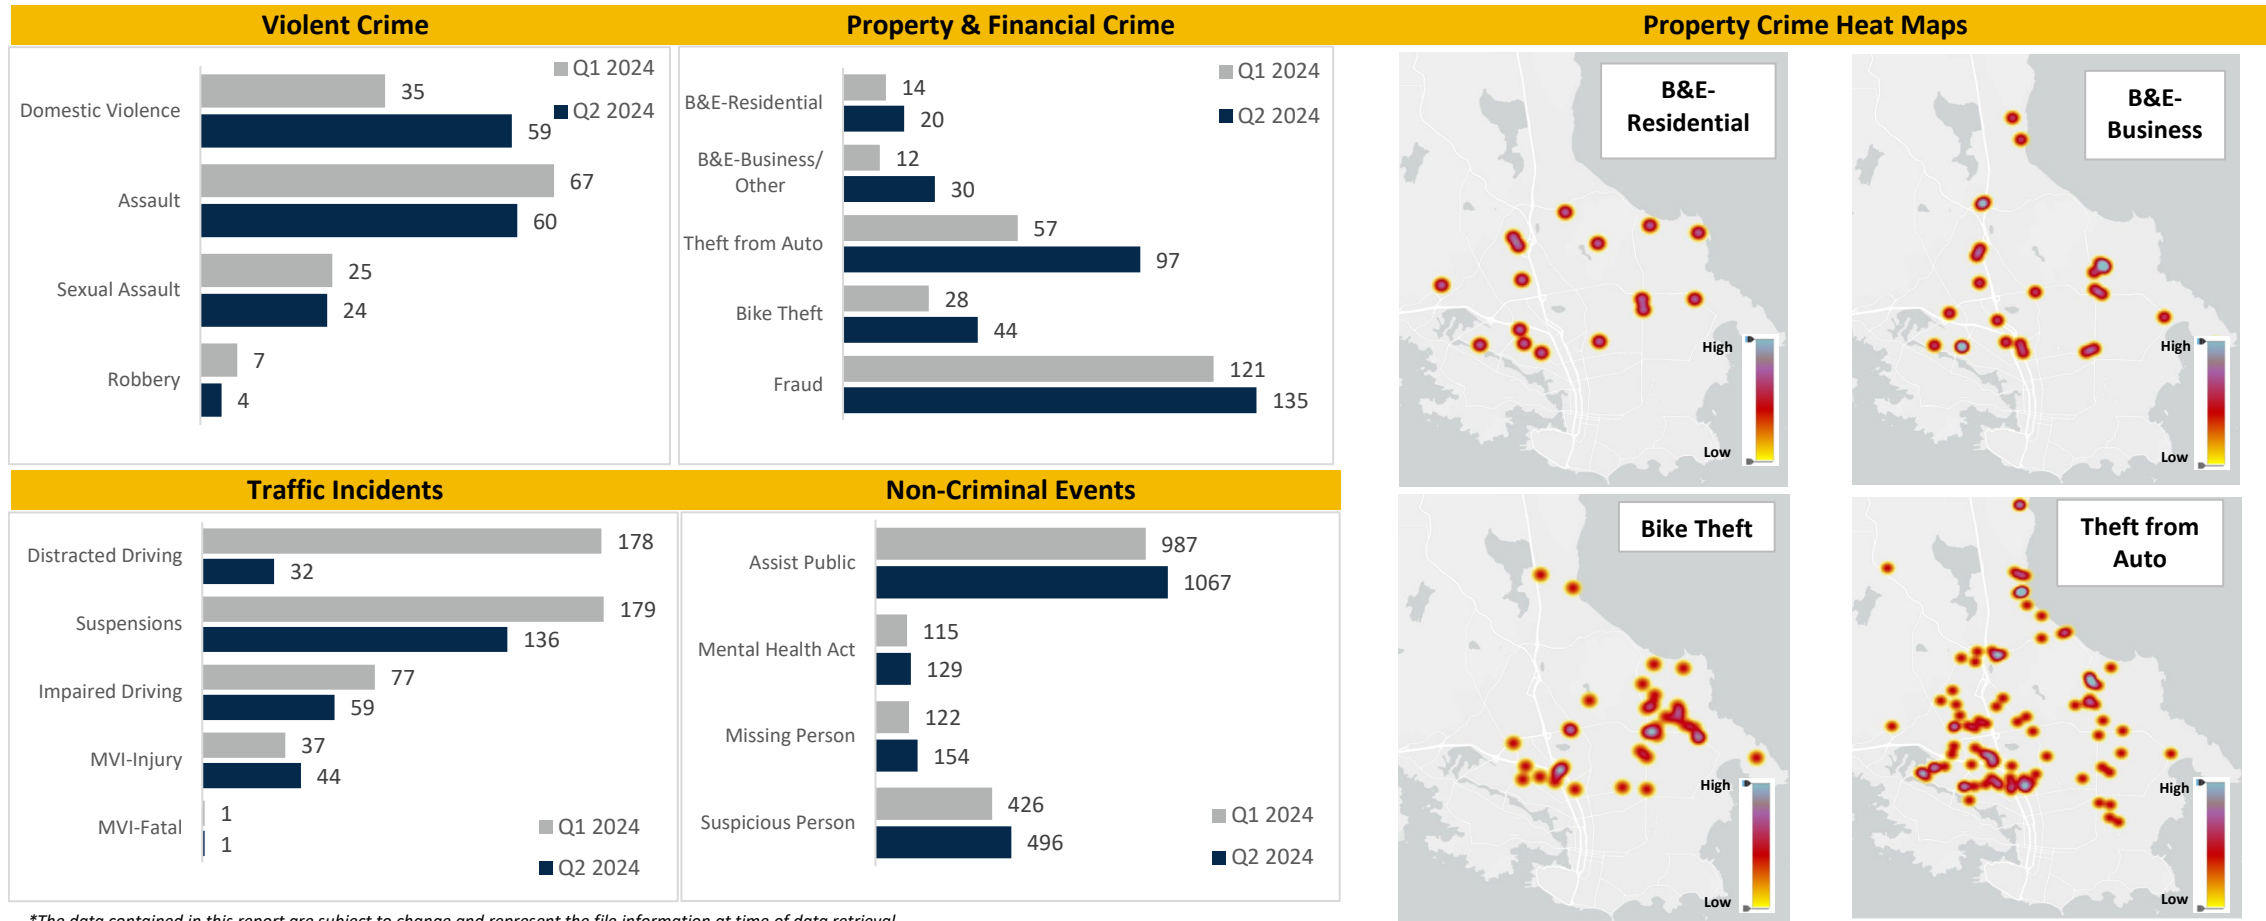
Violent Crime

| | Q1 2024 | Q2 2024 |
|---|---|---|
| Domestic Violence | 35 | 59 |
| Assault | 67 | 60 |
| Sexual Assault | 25 | 24 |
| Robbery | 7 | 4 |

Property & Financial Crime

| | Q1 2024 | Q2 2024 |
|---|---|---|
| B&E-Residential | 14 | 20 |
| B&E-Business/ Other | 12 | 30 |
| Theft from Auto | 57 | 97 |
| Bike Theft | 28 | 44 |
| Fraud | 121 | 135 |

Property Crime Heat Maps

B&E-Residential

High

Low

B&E-Business

High

Low

Bike Theft

High

Low

Theft from Auto

High

Low

Traffic Incidents

| | Q1 2024 | Q2 2024 |
|---|---|---|
| Distracted Driving | 178 | 32 |
| Suspensions | 179 | 136 |
| Impaired Driving | 77 | 59 |
| MVI-Injury | 37 | 44 |
| MVI-Fatal | 1 | 1 |

Non-Criminal Events

| | Q1 2024 | Q2 2024 |
|---|---|---|
| Assist Public | 987 | 1067 |
| Mental Health Act | 115 | 129 |
| Missing Person | 122 | 154 |
| Suspicious Person | 426 | 496 |

*The data contained in this report are subject to change and represent the file information at time of data retrieval